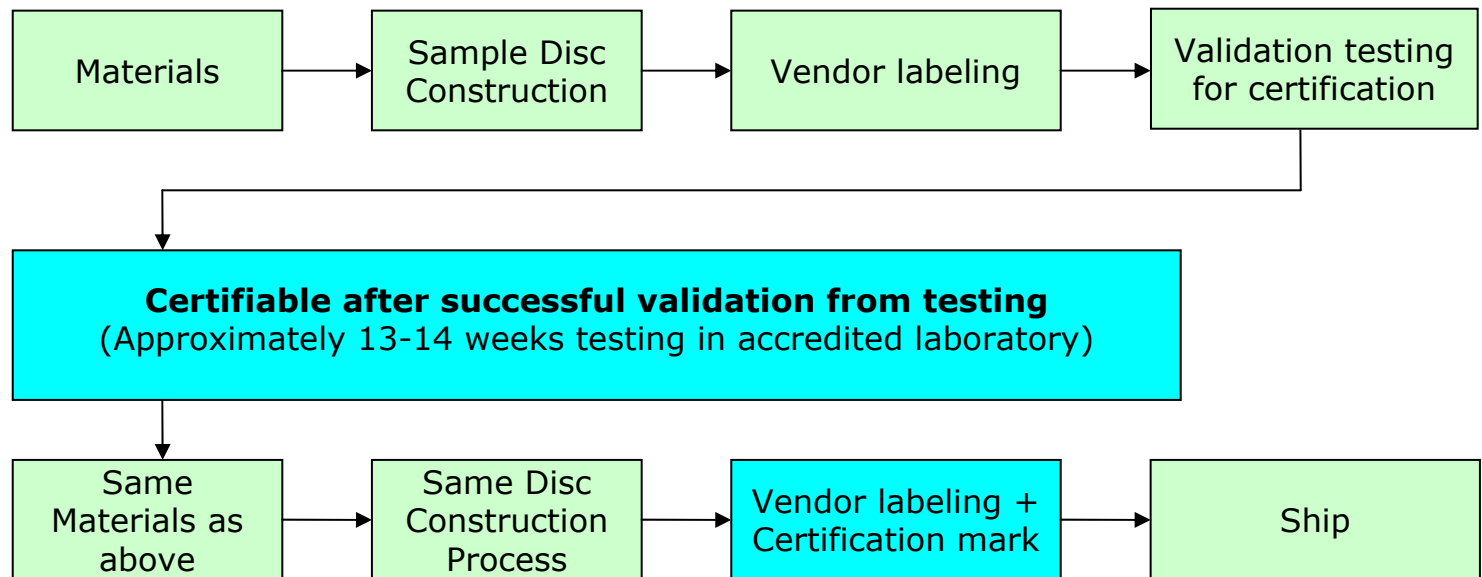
Materials

Sample Disc Construction

Vendor labeling

Validation testing for certification

**Certifiable after successful validation from testing**
(Approximately 13-14 weeks testing in accredited laboratory)

Same Materials as above

Same Disc Construction Process

Vendor labeling + Certification mark

Ship